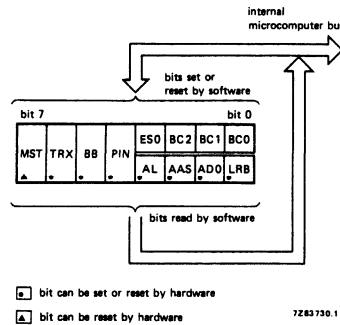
internal
microcomputer bu

bits set or
reset by software

bit 7

bit 0

| MST | TRX | BB | PIN | ES0 | BC2 | BC1 | BC0 |
|---|---|---|---|---|---|---|---|
| | | | | AL | AAS | AD0 | LRB |

bits read by software

bit can be set or reset by hardware

bit can be reset by hardware

7Z83730.1